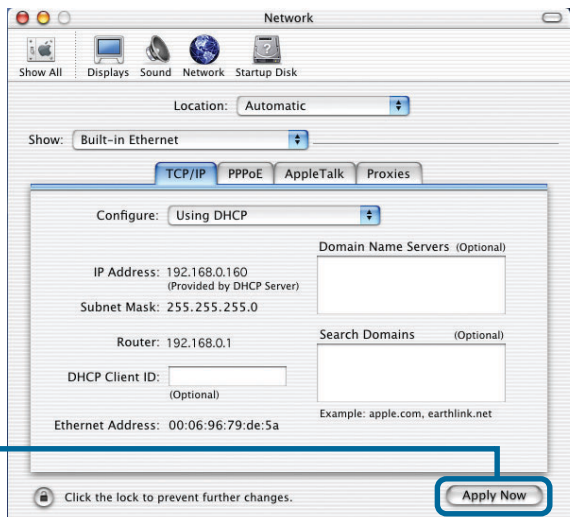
Network

Show All Displays Sound Network Startup Disk

Location: Automatic

Show: Built-in Ethernet

TCP/IP PPPoE AppleTalk Proxies

Configure: Using DHCP

Domain Name Servers (Optional)

IP Address: 192.168.0.160
(Provided by DHCP Server)

Subnet Mask: 255.255.255.0

Router: 192.168.0.1

Search Domains (Optional)

DHCP Client ID:
(Optional)

Example: apple.com, earthlink.net

Ethernet Address: 00:06:96:79:de:5a

Click the lock to prevent further changes.

Apply Now